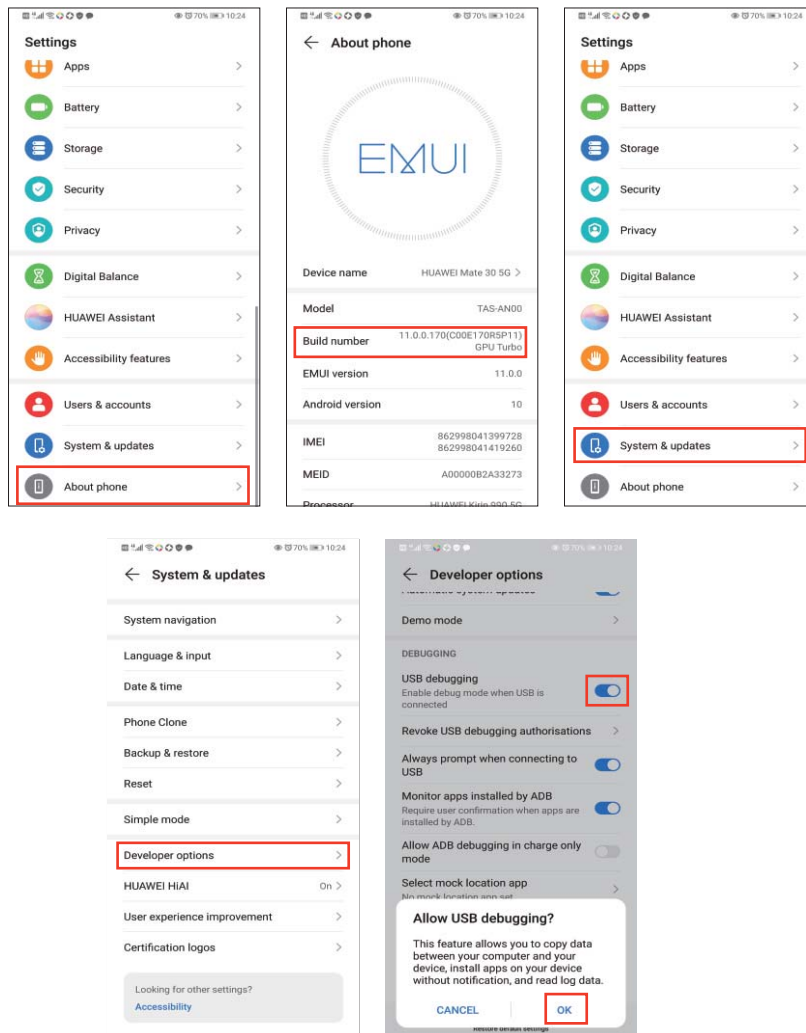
70% 10:24

Settings

Apps

Battery

Storage

Security

Privacy

Digital Balance

HUAWEI Assistant

Accessibility features

Users & accounts

System & updates

About phone

70% 10:24

About phone

EMUI

Device name HUAWEI Mate 30 5G

Model TAS-AN00

Build number 11.0.0.170(C00E170R5P11) GPU Turbo

EMUI version 11.0.0

Android version 10

IMEI 862998041399728 862998041419260

MEID A00000B2A33273

Processor HUAWEI Kirin 990 5G

70% 10:24

Settings

Apps

Battery

Storage

Security

Privacy

Digital Balance

HUAWEI Assistant

Accessibility features

Users & accounts

System & updates

About phone

70% 10:24

System & updates

System navigation

Language & input

Date & time

Phone Clone

Backup & restore

Reset

Simple mode

Developer options

HUAWEI HiAI On

User experience improvement

Certification logos

Looking for other settings?
Accessibility

70% 10:24

Developer options

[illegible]

Demo mode

DEBUGGING

USB debugging
Enable debug mode when USB is connected

Revoke USB debugging authorisations

Always prompt when connecting to USB

Monitor apps installed by ADB
Require user confirmation when apps are installed by ADB.

Allow ADB debugging in charge only mode

Select mock location app
No mock location app set

Allow USB debugging?

This feature allows you to copy data between your computer and your device, install apps on your device without notification, and read log data.

CANCEL OK

Restore default settings